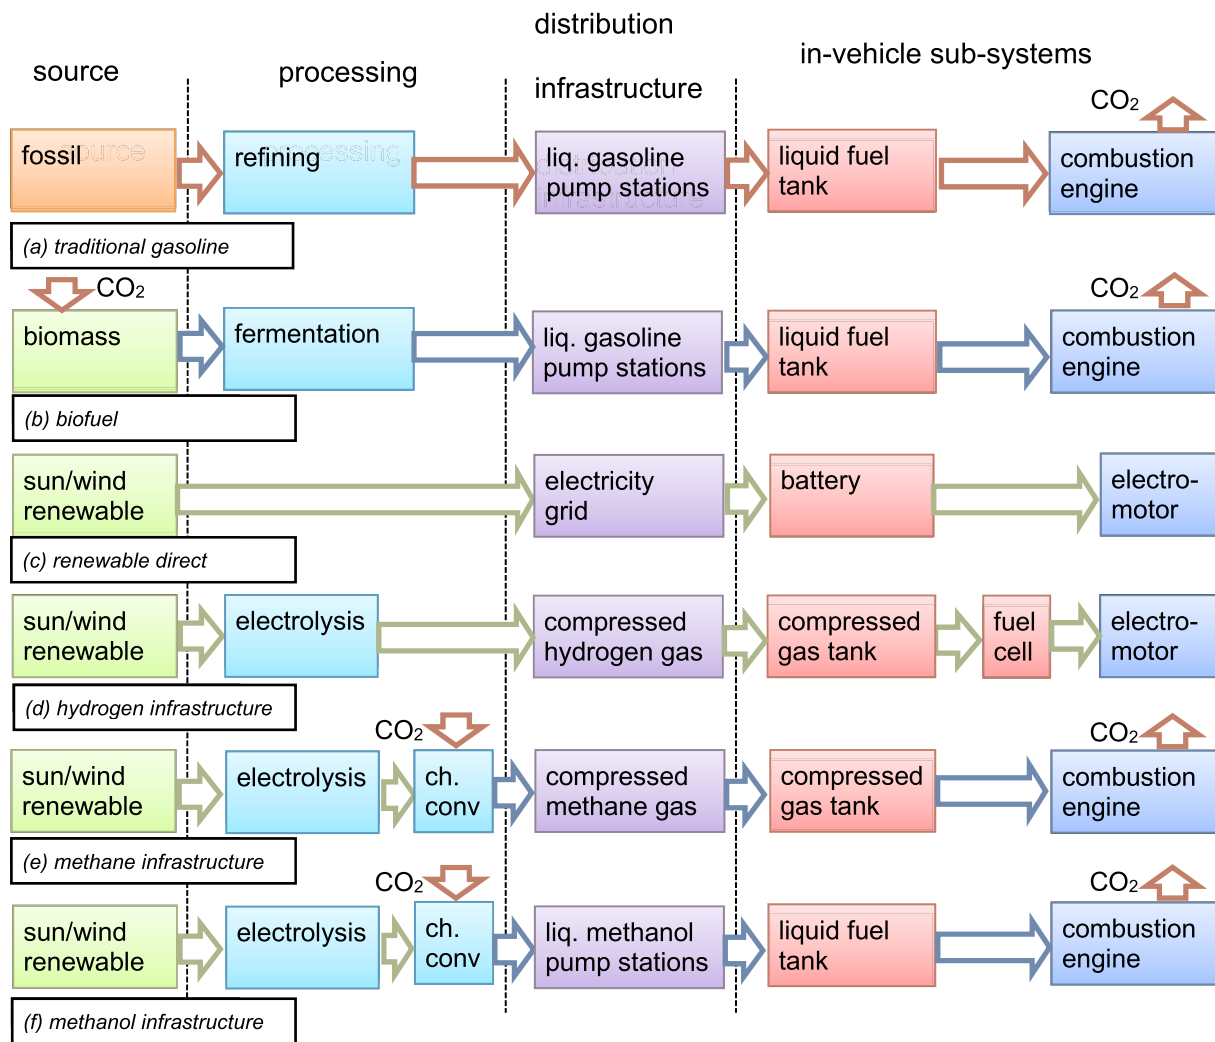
source

processing

distribution

infrastructure

in-vehicle sub-systems

fossil

refining

liq. gasoline pump stations

liquid fuel tank

$CO_2$

combustion engine

(a) traditional gasoline

$CO_2$

biomass

fermentation

liq. gasoline pump stations

liquid fuel tank

$CO_2$

combustion engine

(b) biofuel

sun/wind renewable

electricity grid

battery

electro-motor

(c) renewable direct

sun/wind renewable

electrolysis

compressed hydrogen gas

compressed gas tank

fuel cell

electro-motor

(d) hydrogen infrastructure

sun/wind renewable

electrolysis

$CO_2$

ch. conv

compressed methane gas

compressed gas tank

$CO_2$

combustion engine

(e) methane infrastructure

sun/wind renewable

electrolysis

$CO_2$

ch. conv

liq. methanol pump stations

liquid fuel tank

$CO_2$

combustion engine

(f) methanol infrastructure